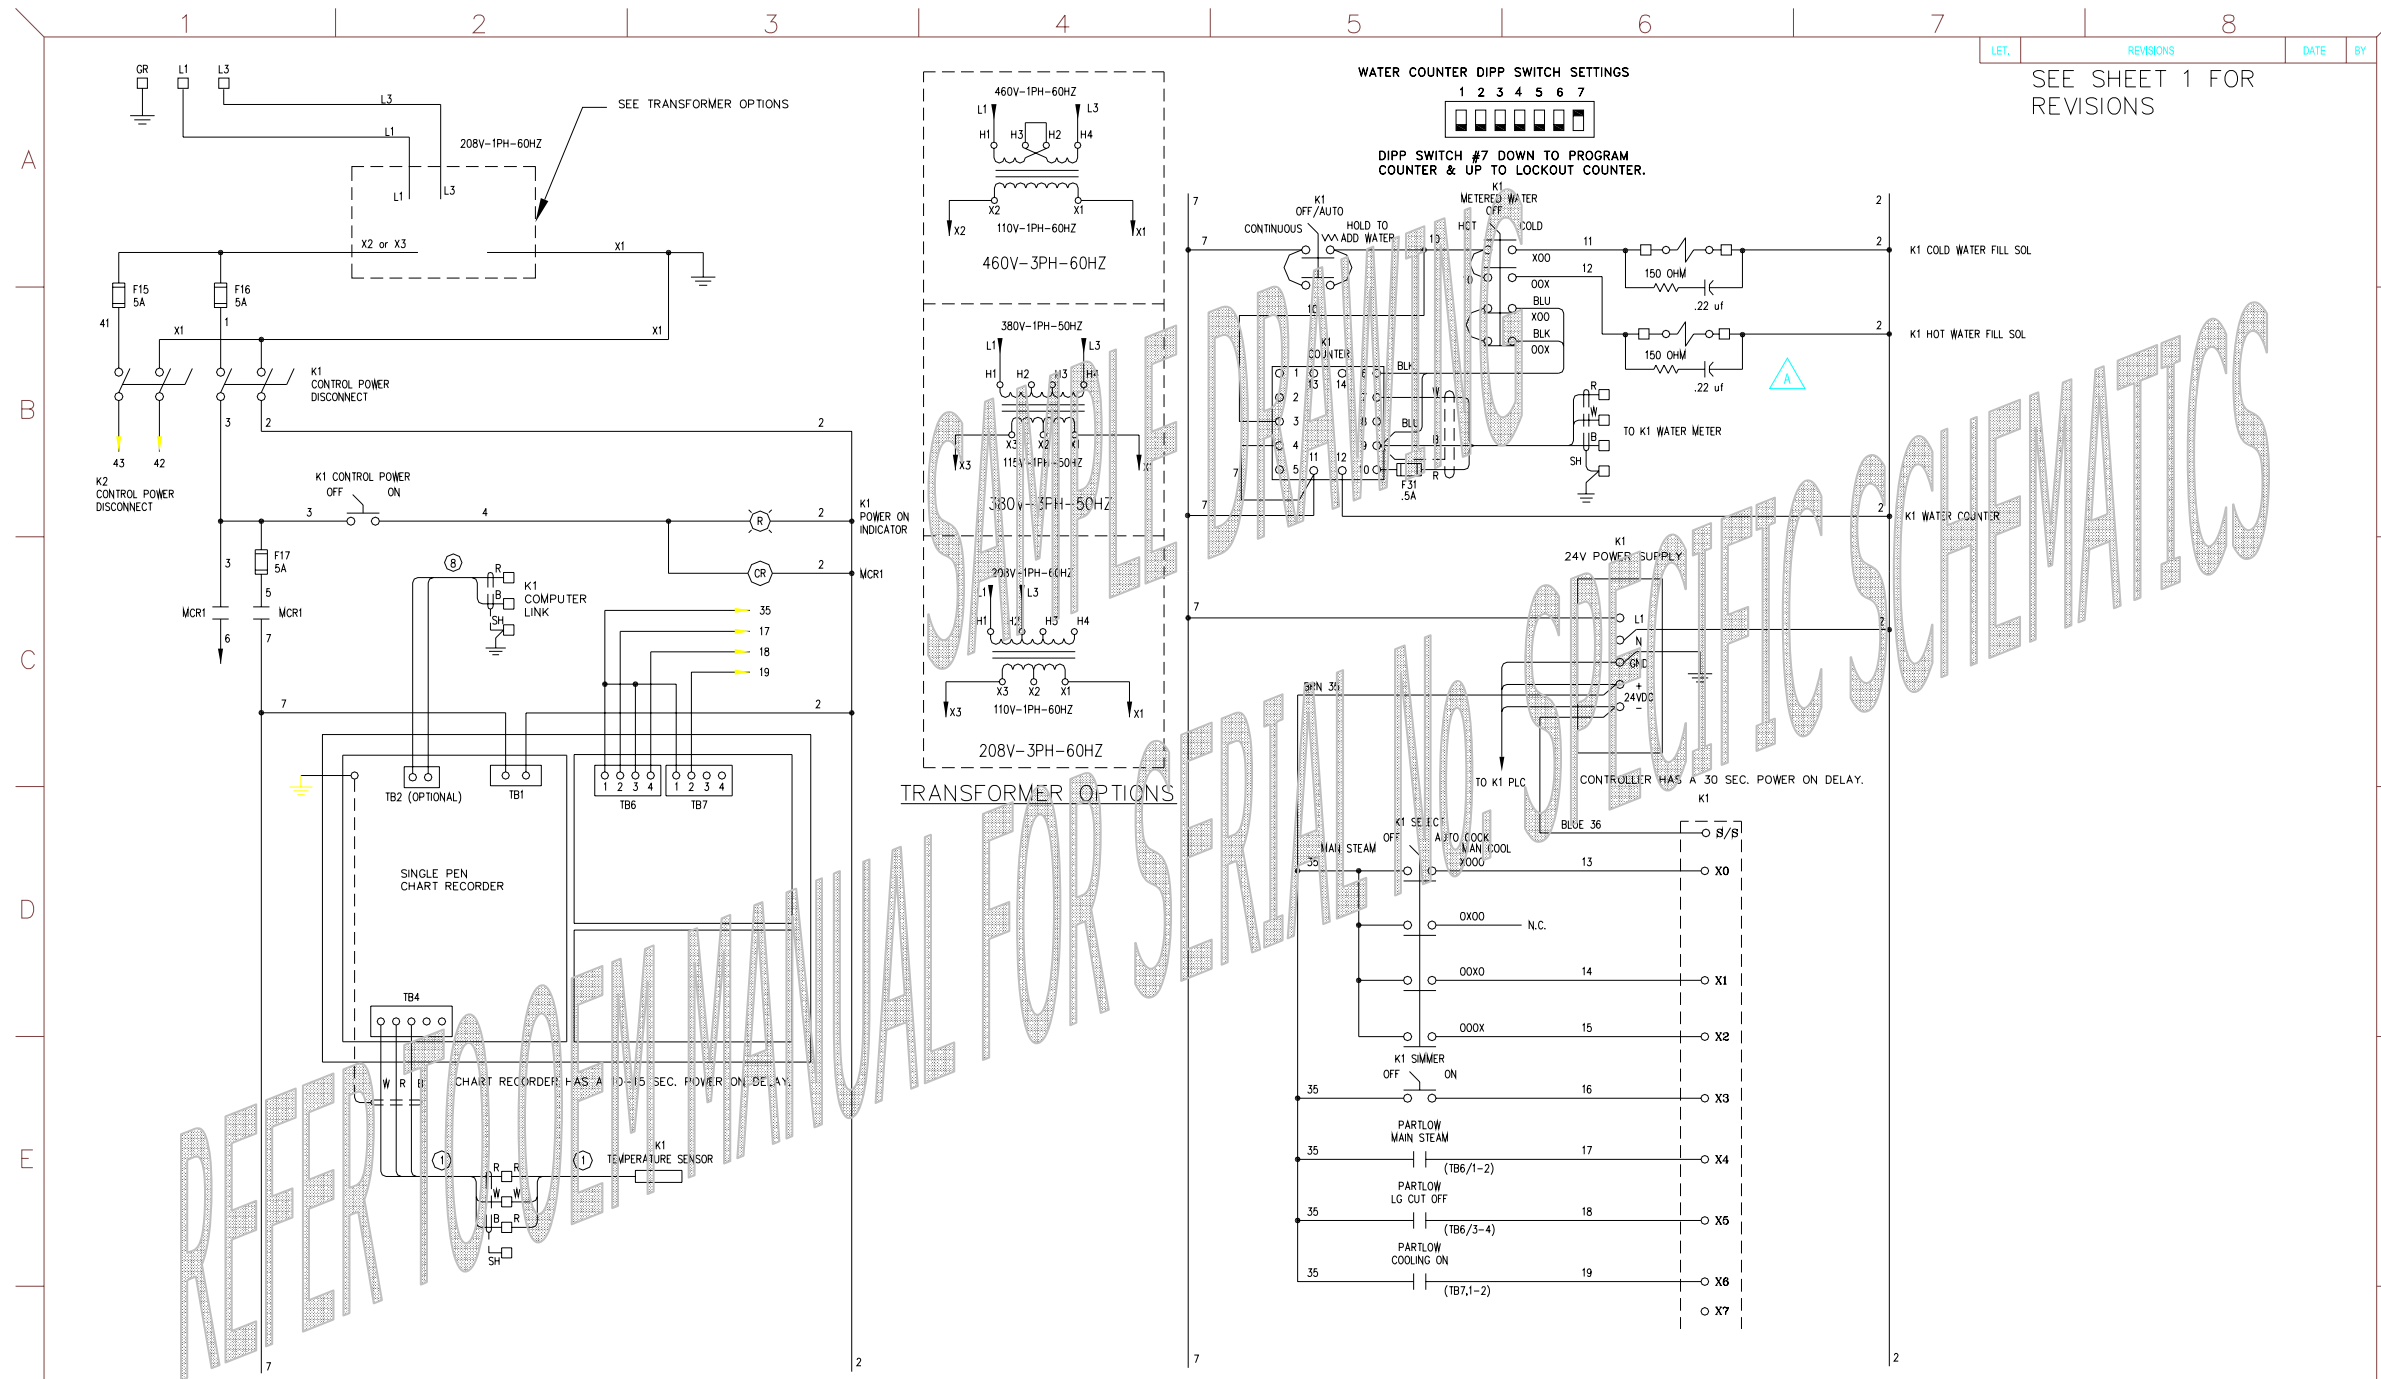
1 2 3 4 5 6 7 8

A B C D E

| LET. | REVISIONS | DATE | BY |
|---|---|---|---|

SEE SHEET 1 FOR REVISIONS

GR L1 L3

L3 L1

SEE TRANSFORMER OPTIONS

208V-1PH-60HZ

L1 L3

X2 or X3 X1

F15 5A F16 5A

41 X1 1 X1

K1 CONTROL POWER DISCONNECT

43 42

K2 CONTROL POWER DISCONNECT

3 2 2

K1 CONTROL POWER OFF ON

3 4 R 2 K1 POWER ON INDICATOR

CR 2 MCR1

3 F17 5A 5

MCR1 MCR1 6 7

8 R B SH K1 COMPUTER LINK

35 17 18 19

7 2

TB2 (OPTIONAL) TB1 TB6 TB7

SINGLE PEN CHART RECORDER

TB4

W R B CHART RECORDER HAS A 10-15 SEC. POWER ON DELAY.

1 1 K1 TEMPERATURE SENSOR

R R W W B R SH

7 2

460V-1PH-60HZ

L1 L3 H1 H3 H2 H4

X2 X1 X2 110V-1PH-60HZ X1

460V-3PH-60HZ

380V-1PH-50HZ

L1 L3 H1 H2 H3 H4

X3 X2 X1 X3 115V-1PH-50HZ X1

380V-3PH-50HZ

208V-1PH-60HZ

L1 L3 H1 H2 H3 H4

X3 X2 X1 X3 110V-1PH-60HZ X1

208V-3PH-60HZ

TRANSFORMER OPTIONS

WATER COUNTER DIPP SWITCH SETTINGS

1 2 3 4 5 6 7

DIPP SWITCH #7 DOWN TO PROGRAM COUNTER & UP TO LOCKOUT COUNTER.

7 K1 OFF/AUTO CONTINUOUS HOLD TO ADD WATER K1 METERED WATER OFF HOT COLD 2

7 10 11 2 K1 COLD WATER FILL SOL

X00 12 150 OHM .22 uf

00X BLU X00 BLK 00X 2 K1 HOT WATER FILL SOL

150 OHM .22 uf

10 K1 COUNTER BLK

1 13 14 6 2 7 3 8 BLU 4 9 B 5 11 12 10 F31 .5A R W

R W B SH TO K1 WATER METER

7 7 2 K1 WATER COUNTER

K1 24V POWER SUPPLY

7 2

L1 N GND + 24VDC -

BRN 36

TO K1 PLC CONTROLLER HAS A 30 SEC. POWER ON DELAY.

K1

BLUE 36 S/S

K1 SELECT OFF AUTO COOK MAN STEAM MAN COOL X000

35 13 X0

0X00 N.C.

00X0 14 X1

000X 15 X2

K1 SIMMER OFF ON

35 16 X3

PARTLOW MAIN STEAM

35 17 (TB6/1-2) X4

PARTLOW LG CUT OFF

35 18 (TB6/3-4) X5

PARTLOW COOLING ON

35 19 (TB7,1-2) X6

X7

7 2

SAMPLE DRAWING

REFER TO OEM MANUAL FOR SERIAL No. SPECIFIC SCHEMATICS